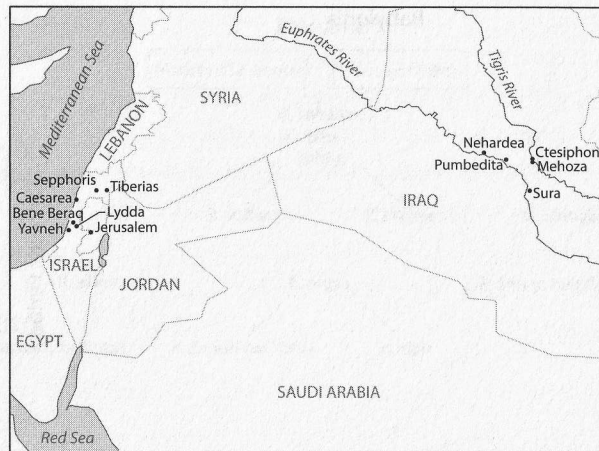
Euphrates River
Tigris River
Mediterranean Sea
SYRIA
LEBANON
Sepphoris
Tiberias
Caesarea
Bene Beraq
Lydda
Yavneh
Jerusalem
ISRAEL
JORDAN
Nehardea
Pumbedita
Ctesiphon
Mehoza
Sura
IRAQ
EGYPT
SAUDI ARABIA
Red Sea